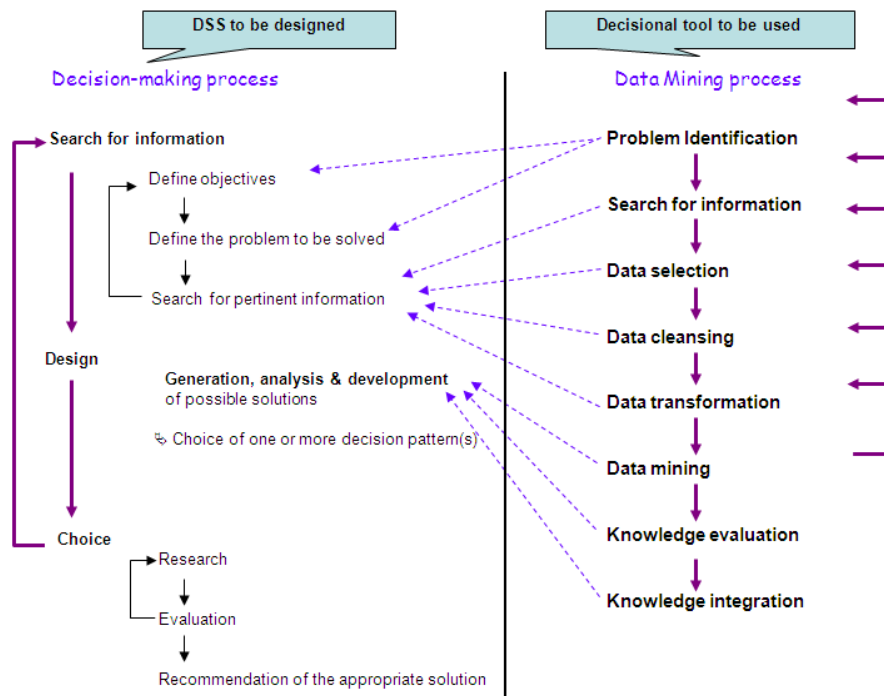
DSS to be designed

Decisional tool to be used

Decision-making process

Data Mining process

Search for information

Define objectives

Define the problem to be solved

Search for pertinent information

Design

Generation, analysis & development of possible solutions

Choice of one or more decision pattern(s)

Choice

Research

Evaluation

Recommendation of the appropriate solution

Problem Identification

Search for information

Data selection

Data cleansing

Data transformation

Data mining

Knowledge evaluation

Knowledge integration